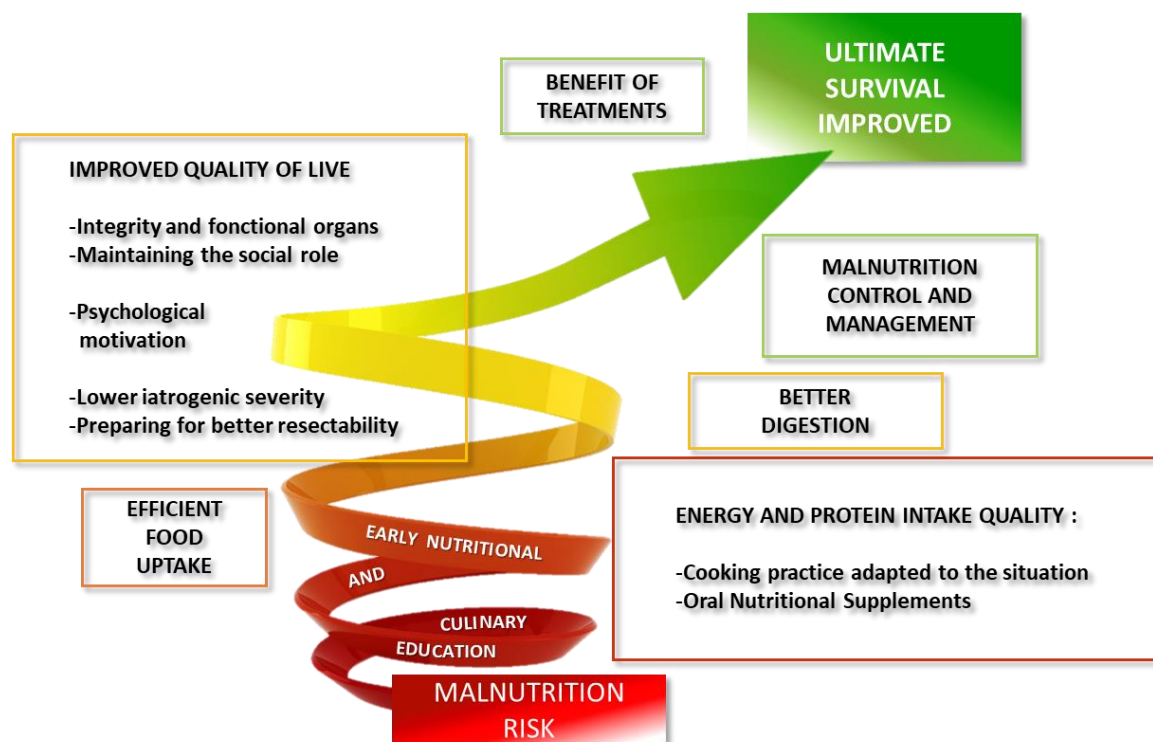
BENEFIT OF TREATMENTS

ULTIMATE SURVIVAL IMPROVED

IMPROVED QUALITY OF LIVE

-Integrity and fonctional organs
-Maintaining the social role

-Psychological motivation

-Lower iatrogenic severity
-Preparing for better resectability

MALNUTRITION CONTROL AND MANAGEMENT

BETTER DIGESTION

EFFICIENT FOOD UPTAKE

ENERGY AND PROTEIN INTAKE QUALITY :

-Cooking practice adapted to the situation
-Oral Nutritional Supplements

EARLY NUTRITIONAL AND CULINARY EDUCATION

MALNUTRITION RISK